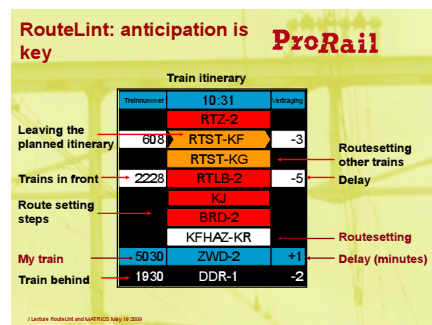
RouteLint: anticipation is key

ProRail

Train itinerary

| Treinnummer | 10:31 | Vertraging |
|---|---|---|
| | RTZ-2 | |
| 608 | RTST-KF | -3 |
| | RTST-KG | |
| 2228 | RTLB-2 | -5 |
| | KJ | |
| | BRD-2 | |
| | KFHAZ-KR | |
| 5030 | ZWD-2 | +1 |
| 1930 | DDR-1 | -2 |

Leaving the planned itinerary

Trains in front

Route setting steps

My train

Train behind

Routesetting other trains

Delay

Routesetting

Delay (minutes)

/ Lecture RouteLint and MATRICS May 19 2009